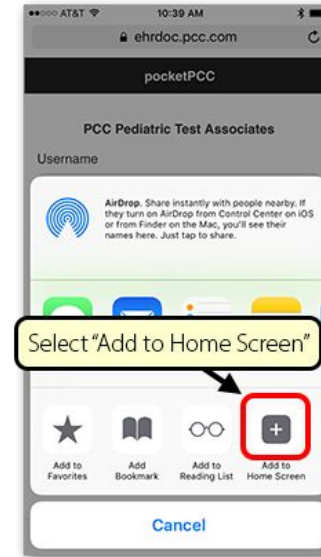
●●○○○ AT&T 10:39 AM

ehrdoc.pcc.com

pocketPCC

PCC Pediatric Test Associates

Username

AirDrop. Share instantly with people nearby. If they turn on AirDrop from Control Center on iOS or from Finder on the Mac, you'll see their names here. Just tap to share.

Select "Add to Home Screen"

Add to Favorites

Add Bookmark

Add to Reading List

Add to Home Screen

Cancel